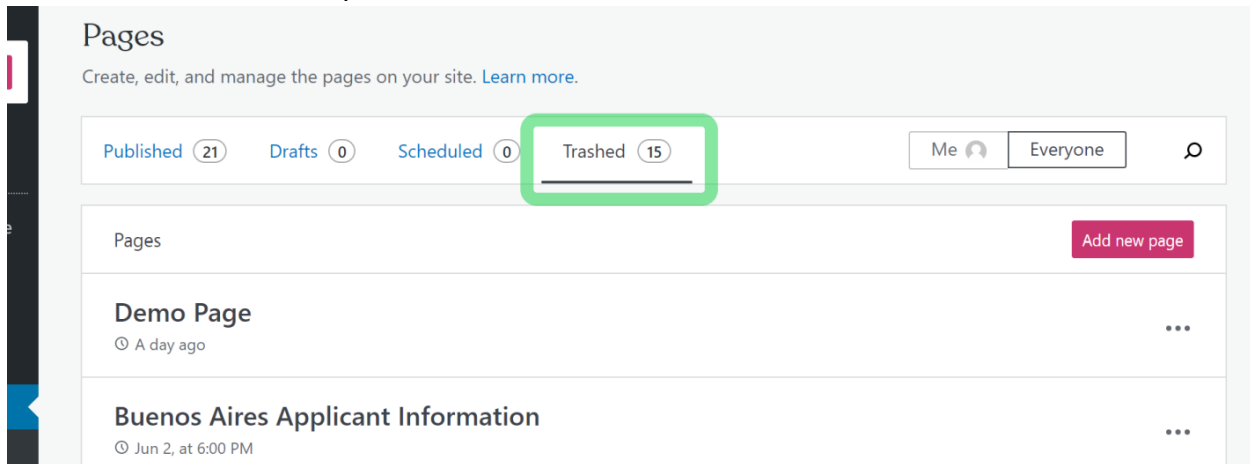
Pages

Create, edit, and manage the pages on your site. Learn more.

Published 21 Drafts 0 Scheduled 0 Trashed 15

Me Everyone

Pages

Add new page

Demo Page

A day ago

Buenos Aires Applicant Information

Jun 2, at 6:00 PM